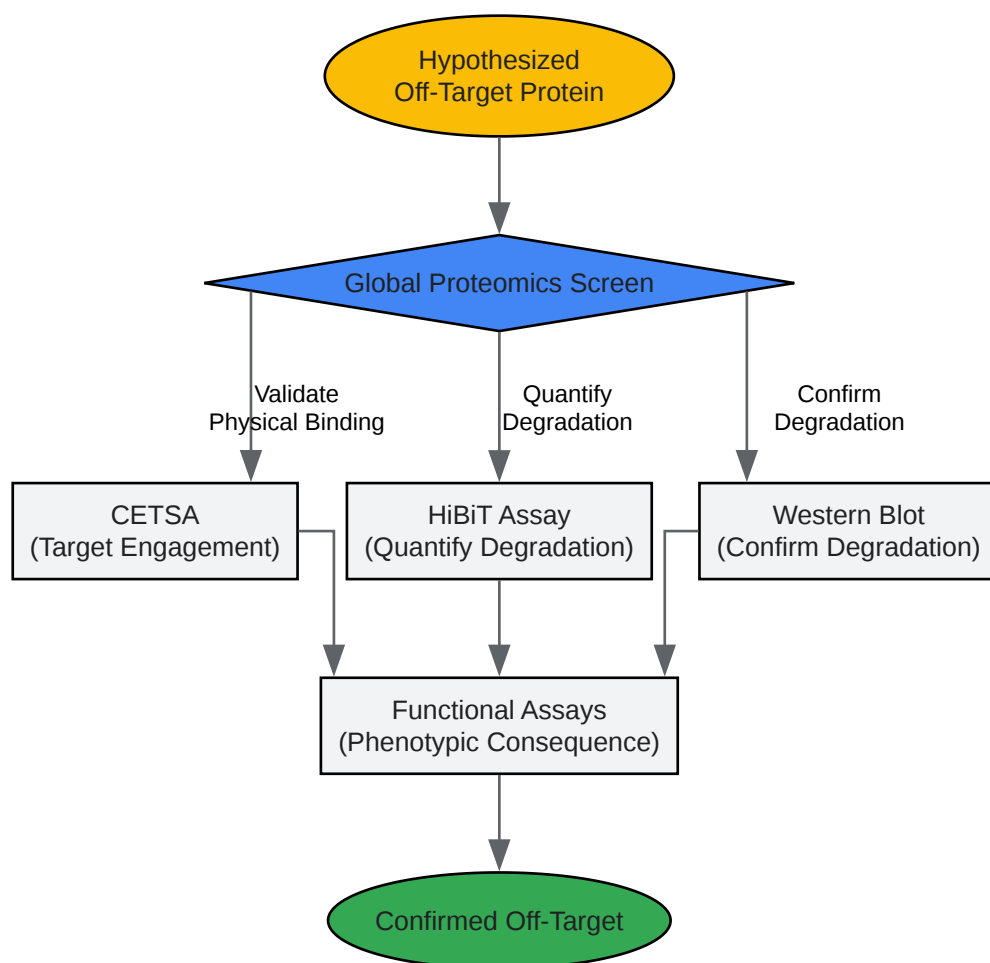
Hypothesized
Off-Target Protein

Global Proteomics Screen

Validate
Physical Binding

Quantify
Degradation

Confirm
Degradation

CETSA
(Target Engagement)

HiBiT Assay
(Quantify Degradation)

Western Blot
(Confirm Degradation)

Functional Assays
(Phenotypic Consequence)

Confirmed Off-Target